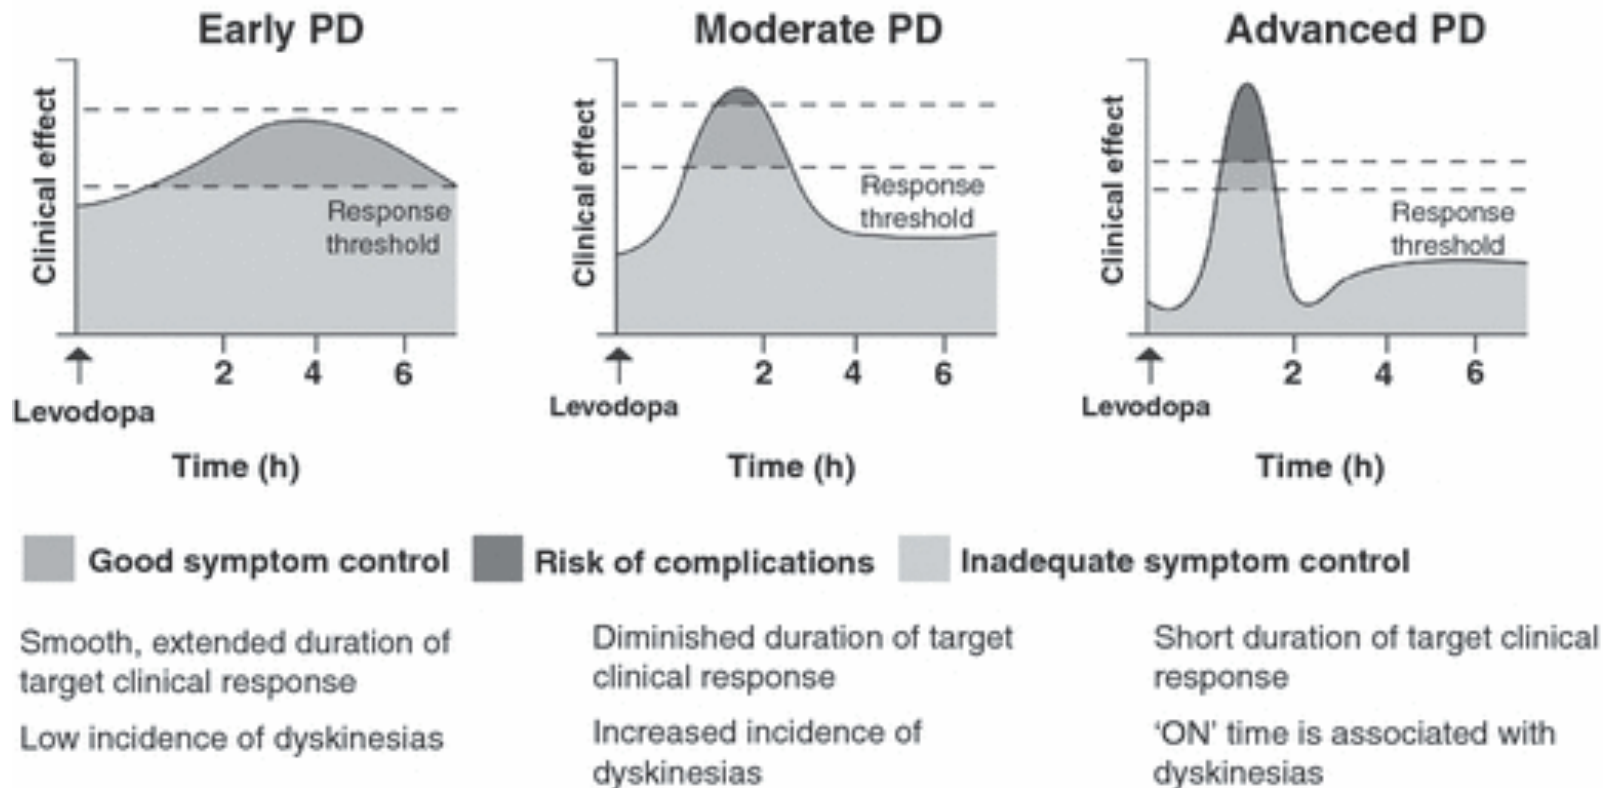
Early PD

Clinical effect

Response threshold

2 4 6

Levodopa

Time (h)

Moderate PD

Clinical effect

Response threshold

2 4 6

Levodopa

Time (h)

Advanced PD

Clinical effect

Response threshold

2 4 6

Levodopa

Time (h)

Good symptom control Risk of complications Inadequate symptom control

Smooth, extended duration of target clinical response

Low incidence of dyskinesias

Diminished duration of target clinical response

Increased incidence of dyskinesias

Short duration of target clinical response

'ON' time is associated with dyskinesias